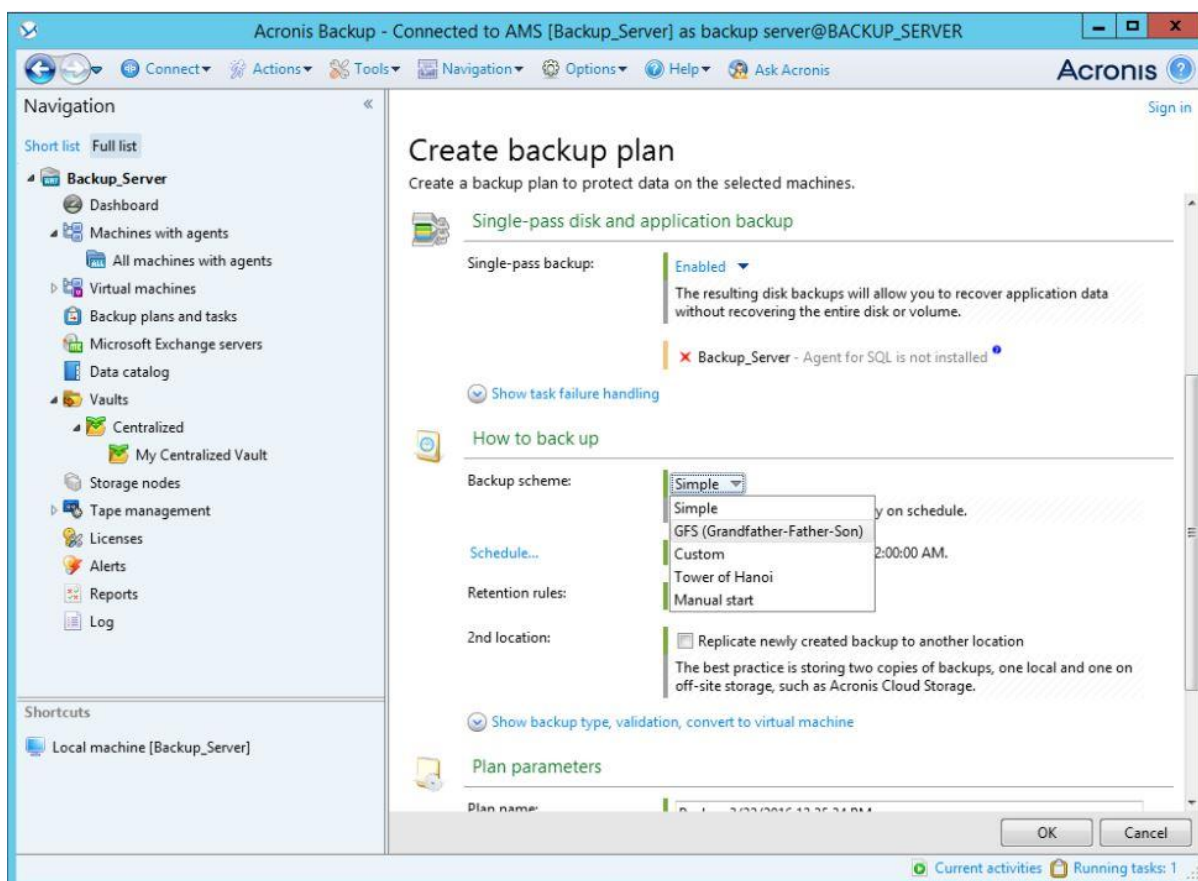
Acronis Backup - Connected to AMS [Backup_Server] as backup server@BACKUP_SERVER

Connect ▾ Actions ▾ Tools ▾ Navigation ▾ Options ▾ Help ▾ Ask Acronis

Acronis

Navigation «

Short list Full list

Backup_Server
Dashboard
Machines with agents
All machines with agents
Virtual machines
Backup plans and tasks
Microsoft Exchange servers
Data catalog
Vaults
Centralized
My Centralized Vault
Storage nodes
Tape management
Licenses
Alerts
Reports
Log

Shortcuts

Local machine [Backup_Server]

Sign in

Create backup plan

Create a backup plan to protect data on the selected machines.

Single-pass disk and application backup

Single-pass backup: Enabled ▾

The resulting disk backups will allow you to recover application data without recovering the entire disk or volume.

✕ Backup_Server - Agent for SQL is not installed

Show task failure handling

How to back up

Backup scheme: Simple ▾

Simple
GFS (Grandfather-Father-Son)
Custom
Tower of Hanoi
Manual start

y on schedule.

Schedule... 2:00:00 AM.

Retention rules:

2nd location: Replicate newly created backup to another location

The best practice is storing two copies of backups, one local and one on off-site storage, such as Acronis Cloud Storage.

Show backup type, validation, convert to virtual machine

Plan parameters

Plan name: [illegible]

OK Cancel

Current activities Running tasks: 1